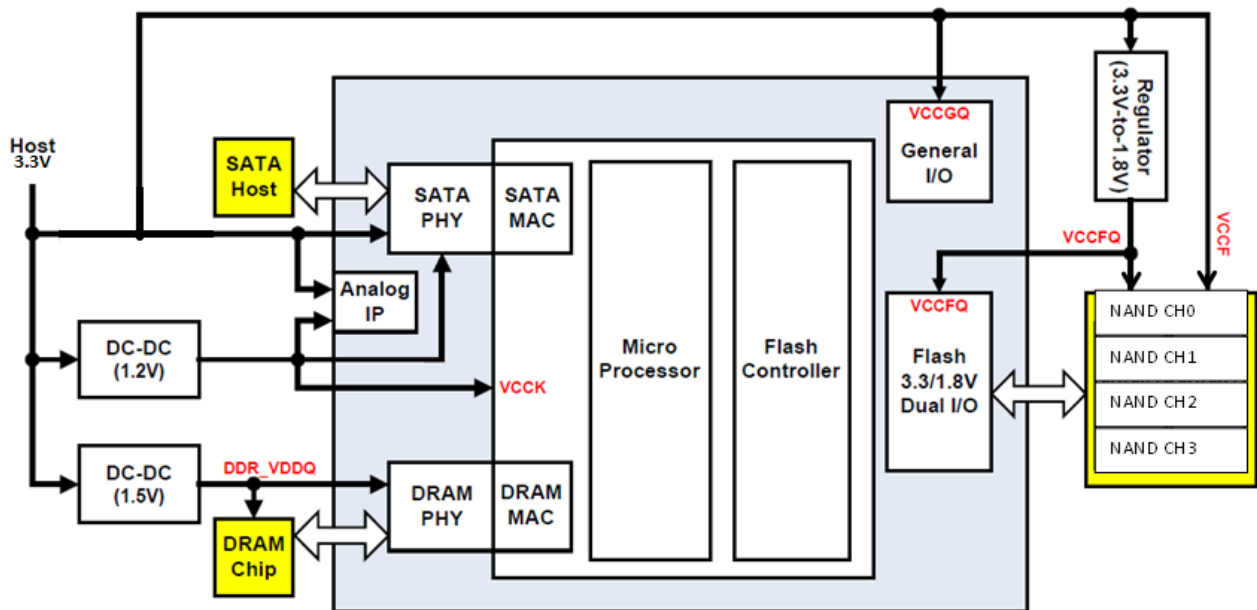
Host
3.3V

SATA
Host

SATA
PHY

SATA
MAC

Analog
IP

DC-DC
(1.2V)

VCCK

DC-DC
(1.5V)

DDR_VDDQ

DRAM
Chip

DRAM
PHY

DRAM
MAC

Micro
Processor

Flash
Controller

VCCGQ
General
I/O

Regulator
(3.3V-to-1.8V)

VCCFQ

VCCF

VCCFQ
Flash
3.3/1.8V
Dual I/O

NAND CH0
NAND CH1
NAND CH2
NAND CH3